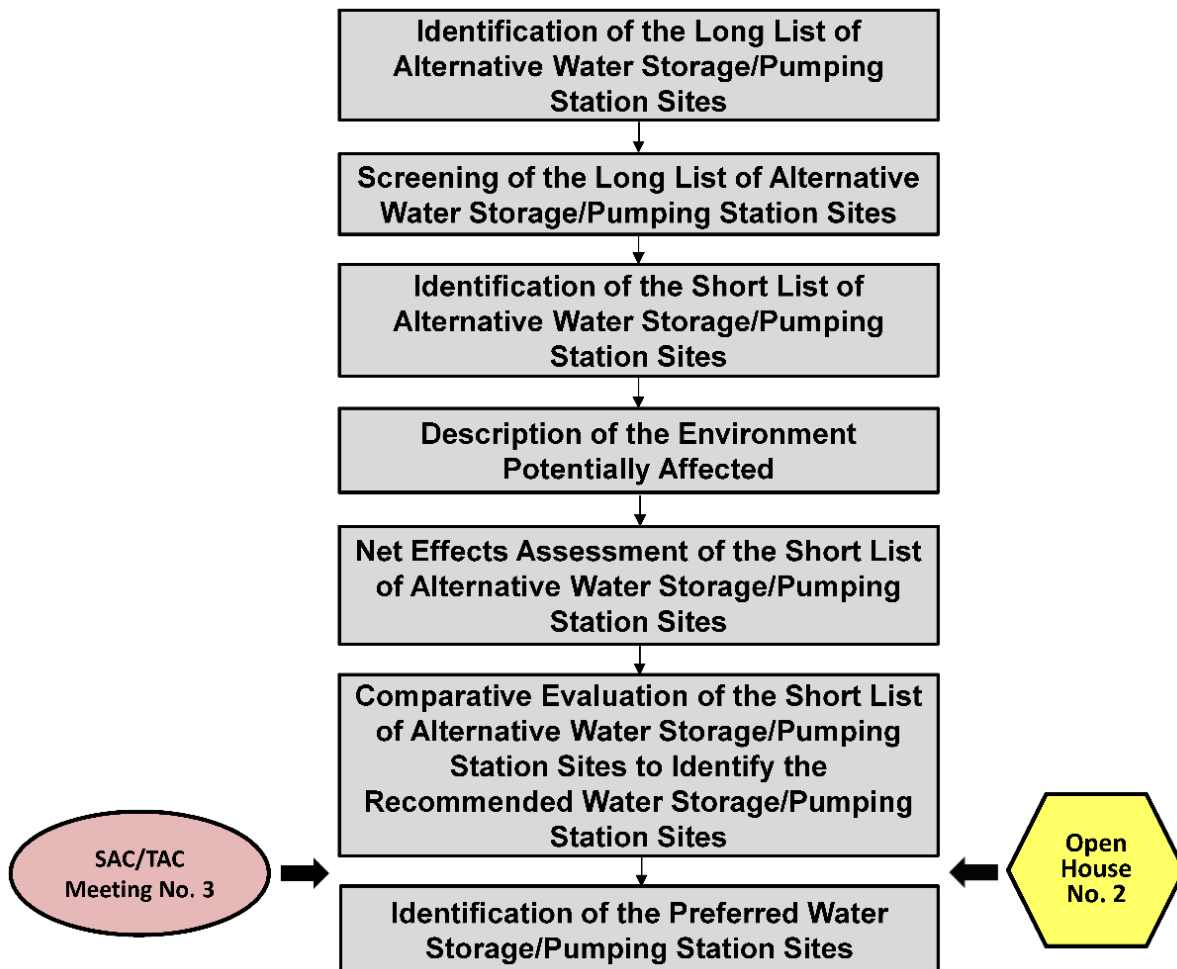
Identification of the Long List of Alternative Water Storage/Pumping Station Sites

Screening of the Long List of Alternative Water Storage/Pumping Station Sites

Identification of the Short List of Alternative Water Storage/Pumping Station Sites

Description of the Environment Potentially Affected

Net Effects Assessment of the Short List of Alternative Water Storage/Pumping Station Sites

Comparative Evaluation of the Short List of Alternative Water Storage/Pumping Station Sites to Identify the Recommended Water Storage/Pumping Station Sites

SAC/TAC Meeting No. 3

Open House No. 2

Identification of the Preferred Water Storage/Pumping Station Sites